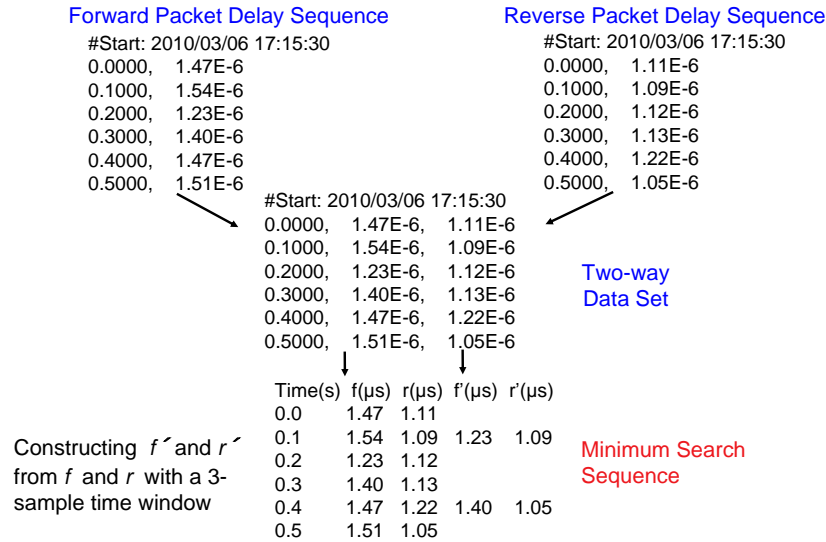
Forward Packet Delay Sequence

#Start: 2010/03/06 17:15:30
0.0000, 1.47E-6
0.1000, 1.54E-6
0.2000, 1.23E-6
0.3000, 1.40E-6
0.4000, 1.47E-6
0.5000, 1.51E-6

Reverse Packet Delay Sequence

#Start: 2010/03/06 17:15:30
0.0000, 1.11E-6
0.1000, 1.09E-6
0.2000, 1.12E-6
0.3000, 1.13E-6
0.4000, 1.22E-6
0.5000, 1.05E-6

#Start: 2010/03/06 17:15:30
0.0000, 1.47E-6, 1.11E-6
0.1000, 1.54E-6, 1.09E-6
0.2000, 1.23E-6, 1.12E-6
0.3000, 1.40E-6, 1.13E-6
0.4000, 1.47E-6, 1.22E-6
0.5000, 1.51E-6, 1.05E-6

Two-way Data Set

| Time(s) | f(μs) | r(μs) | f'(μs) | r'(μs) |
|---|---|---|---|---|
| 0.0 | 1.47 | 1.11 | | |
| 0.1 | 1.54 | 1.09 | 1.23 | 1.09 |
| 0.2 | 1.23 | 1.12 | | |
| 0.3 | 1.40 | 1.13 | | |
| 0.4 | 1.47 | 1.22 | 1.40 | 1.05 |
| 0.5 | 1.51 | 1.05 | | |

Constructing $f'$ and $r'$ from $f$ and $r$ with a 3-sample time window

Minimum Search Sequence